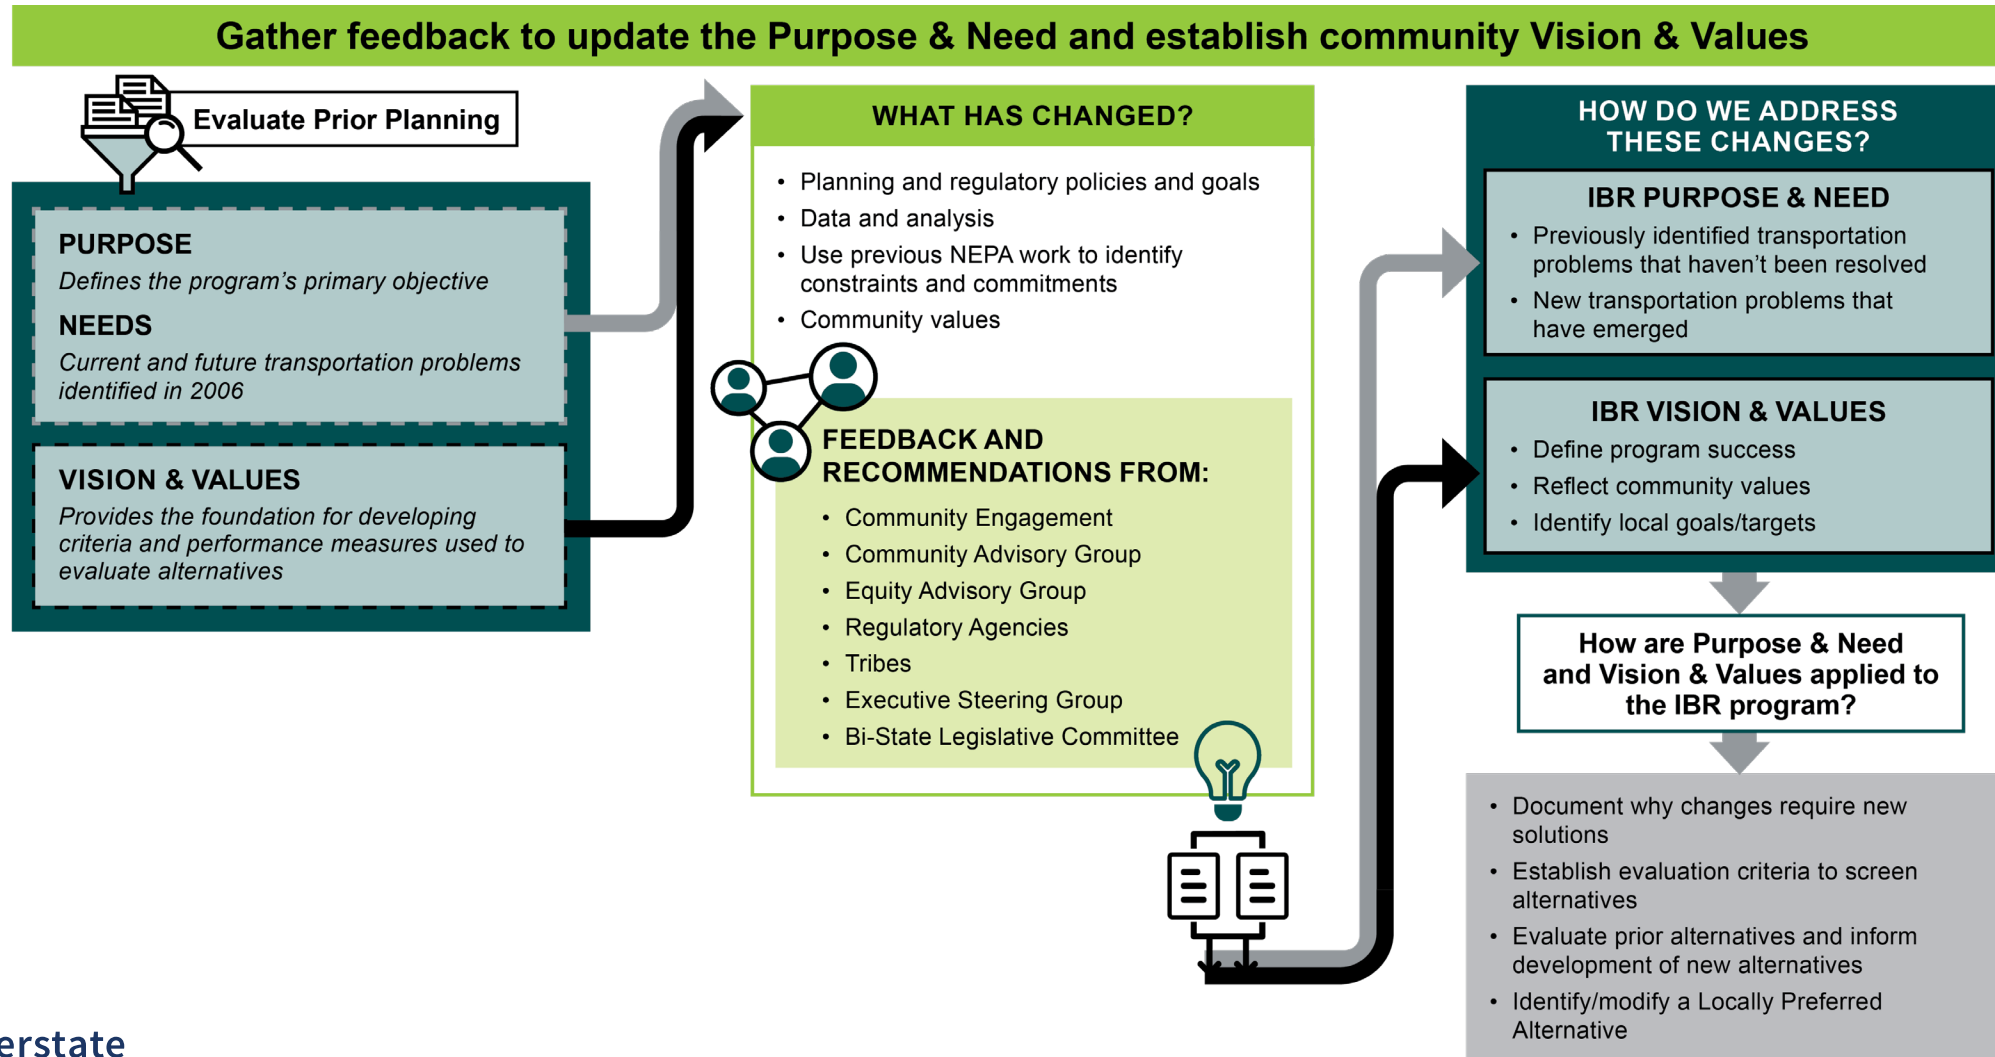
Gather feedback to update the Purpose & Need and establish community Vision & Values

Evaluate Prior Planning

PURPOSE
*Defines the program's primary objective*

NEEDS
*Current and future transportation problems identified in 2006*

VISION & VALUES
*Provides the foundation for developing criteria and performance measures used to evaluate alternatives*

WHAT HAS CHANGED?

- Planning and regulatory policies and goals
- Data and analysis
- Use previous NEPA work to identify constraints and commitments
- Community values

FEEDBACK AND RECOMMENDATIONS FROM:

- Community Engagement
- Community Advisory Group
- Equity Advisory Group
- Regulatory Agencies
- Tribes
- Executive Steering Group
- Bi-State Legislative Committee

HOW DO WE ADDRESS THESE CHANGES?

IBR PURPOSE & NEED

- Previously identified transportation problems that haven't been resolved
- New transportation problems that have emerged

IBR VISION & VALUES

- Define program success
- Reflect community values
- Identify local goals/targets

How are Purpose & Need and Vision & Values applied to the IBR program?

- Document why changes require new solutions
- Establish evaluation criteria to screen alternatives
- Evaluate prior alternatives and inform development of new alternatives
- Identify/modify a Locally Preferred Alternative

erstate